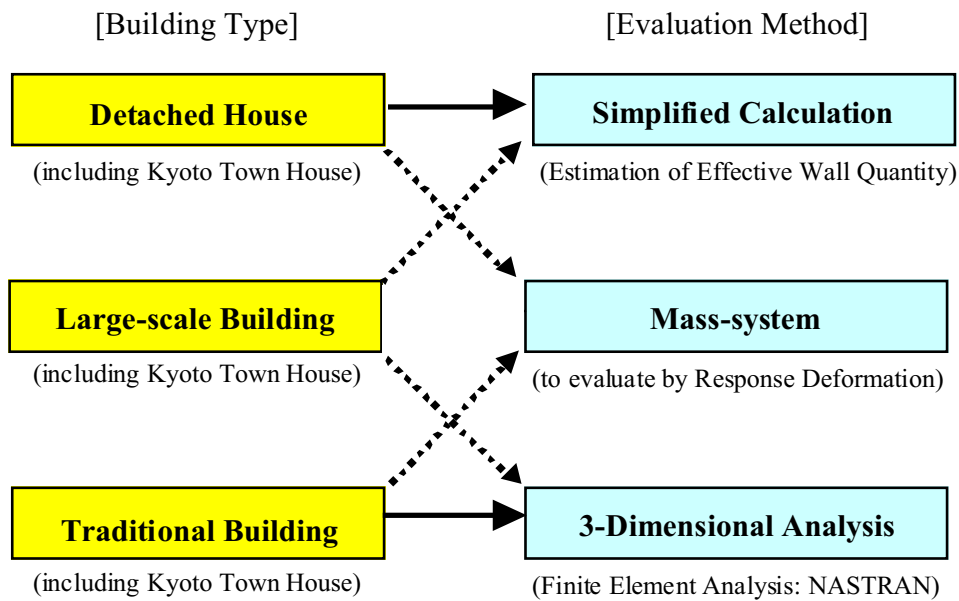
[Building Type]

[Evaluation Method]

Detached House

(including Kyoto Town House)

Simplified Calculation

(Estimation of Effective Wall Quantity)

Large-scale Building

(including Kyoto Town House)

Mass-system

(to evaluate by Response Deformation)

Traditional Building

(including Kyoto Town House)

3-Dimensional Analysis

(Finite Element Analysis: NASTRAN)